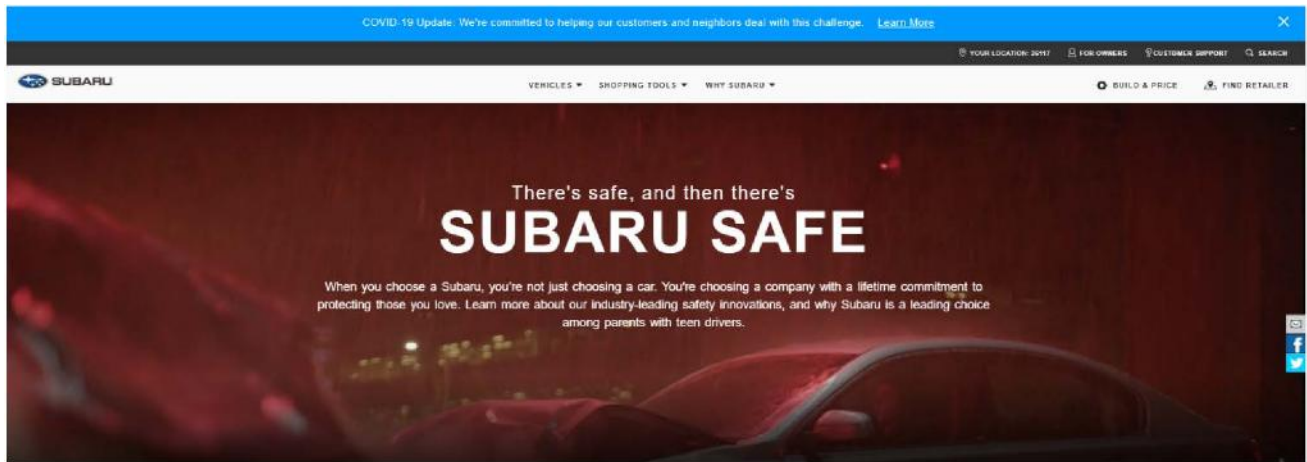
COVID-19 Update: We're committed to helping our customers and neighbors deal with this challenge. Learn More

YOUR LOCATION: 20147 FOR OWNERS CUSTOMER SUPPORT SEARCH

SUBARU

VEHICLES ▾ SHOPPING TOOLS ▾ WHY SUBARU ▾

BUILD & PRICE FIND RETAILER

There's safe, and then there's

SUBARU SAFE

When you choose a Subaru, you're not just choosing a car. You're choosing a company with a lifetime commitment to protecting those you love. Learn more about our industry-leading safety innovations, and why Subaru is a leading choice among parents with teen drivers.